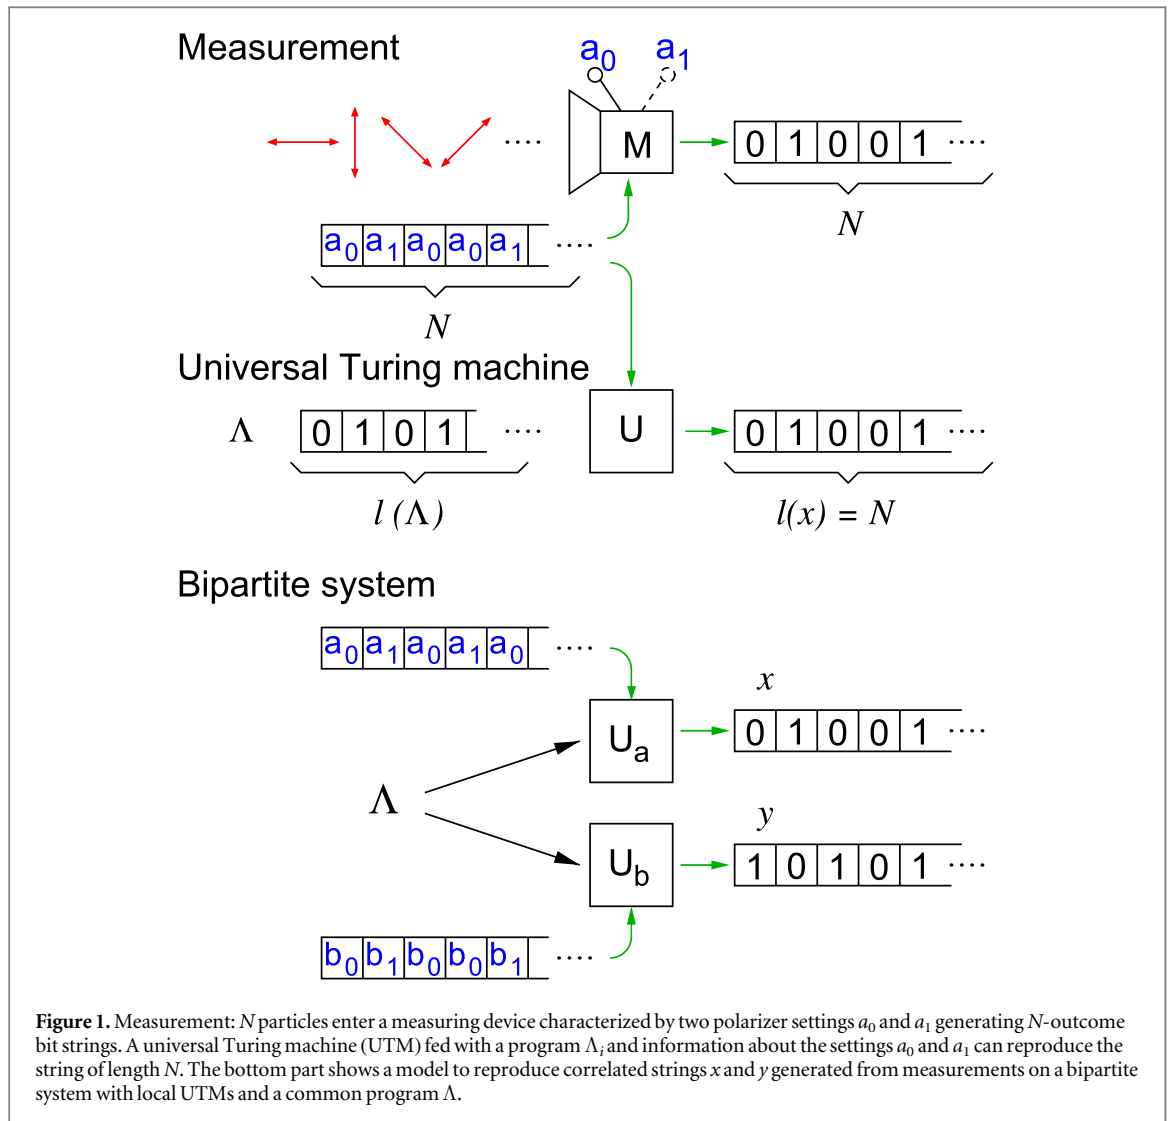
Measurement

$a_0$ $a_1$

M

| 0 | 1 | 0 | 0 | 1 | .... |
|---|---|---|---|---|---|

$N$

| $a_0$ | $a_1$ | $a_0$ | $a_0$ | $a_1$ | .... |
|---|---|---|---|---|---|

$N$

Universal Turing machine

$\Lambda$

| 0 | 1 | 0 | 1 | .... |
|---|---|---|---|---|

U

| 0 | 1 | 0 | 0 | 1 | .... |
|---|---|---|---|---|---|

$l\,(\Lambda)$

$l(x) = N$

Bipartite system

| $a_0$ | $a_1$ | $a_0$ | $a_1$ | $a_0$ | .... |
|---|---|---|---|---|---|

$x$

$U_a$

| 0 | 1 | 0 | 0 | 1 | .... |
|---|---|---|---|---|---|

$\Lambda$

$y$

$U_b$

| 1 | 0 | 1 | 0 | 1 | .... |
|---|---|---|---|---|---|

| $b_0$ | $b_1$ | $b_0$ | $b_0$ | $b_1$ | .... |
|---|---|---|---|---|---|

**Figure 1.** Measurement: $N$ particles enter a measuring device characterized by two polarizer settings $a_0$ and $a_1$ generating $N$-outcome bit strings. A universal Turing machine (UTM) fed with a program $\Lambda_i$ and information about the settings $a_0$ and $a_1$ can reproduce the string of length $N$. The bottom part shows a model to reproduce correlated strings $x$ and $y$ generated from measurements on a bipartite system with local UTMs and a common program $\Lambda$.